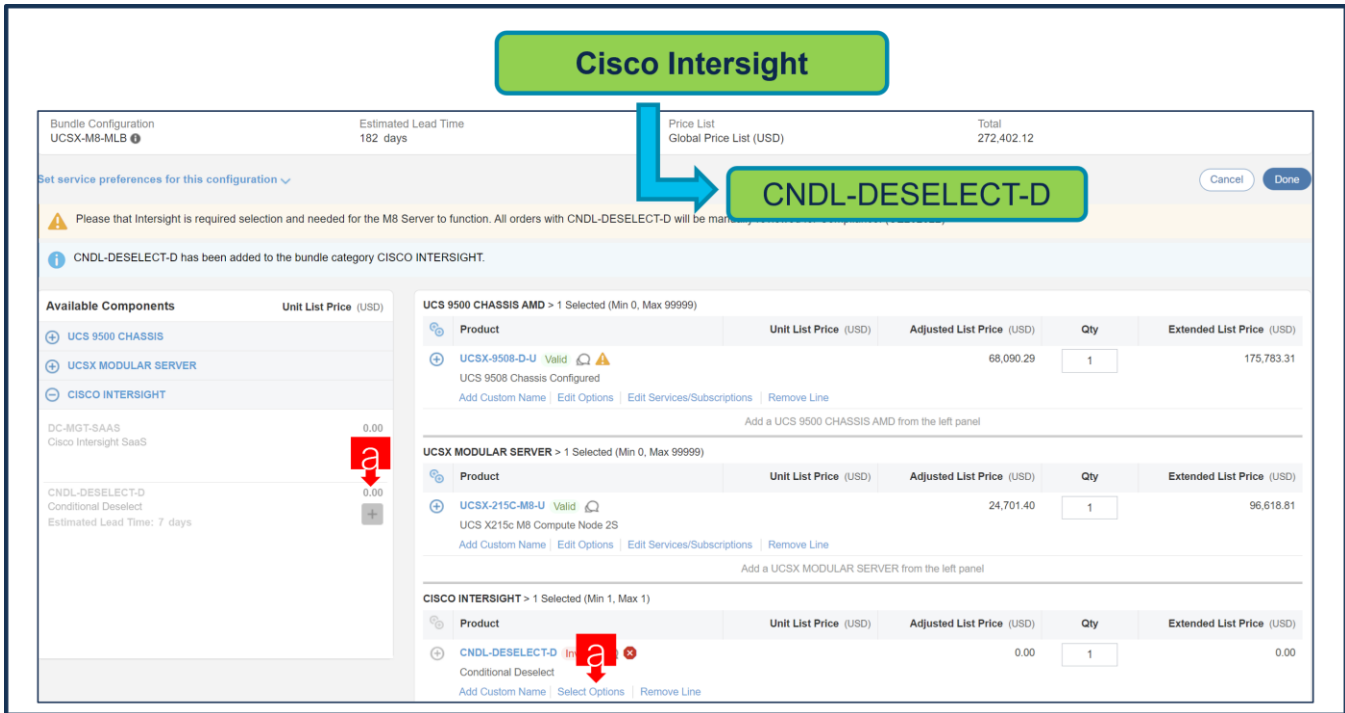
Cisco Intersight

Bundle Configuration
UCSX-M8-MLB

Estimated Lead Time
182 days

Price List
Global Price List (USD)

Total
272,402.12

Set service preferences for this configuration

CNDL-DESELECT-D

Cancel
Done

Please that Intersight is required selection and needed for the M8 Server to function. All orders with CNDL-DESELECT-D will be manu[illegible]

CNDL-DESELECT-D has been added to the bundle category CISCO INTERSIGHT.

Available Components
Unit List Price (USD)

UCS 9500 CHASSIS
UCSX MODULAR SERVER
CISCO INTERSIGHT

DC-MGT-SAAS
Cisco Intersight SaaS
0.00

a

CNDL-DESELECT-D
Conditional Deselect
Estimated Lead Time: 7 days
0.00

UCS 9500 CHASSIS AMD > 1 Selected (Min 0, Max 99999)

| Product | Unit List Price (USD) | Adjusted List Price (USD) | Qty | Extended List Price (USD) |
|---|---|---|---|---|
| UCSX-9508-D-U Valid UCS 9508 Chassis Configured | | 68,090.29 | 1 | 175,783.31 |

Add Custom Name | Edit Options | Edit Services/Subscriptions | Remove Line

Add a UCS 9500 CHASSIS AMD from the left panel

UCSX MODULAR SERVER > 1 Selected (Min 0, Max 99999)

| Product | Unit List Price (USD) | Adjusted List Price (USD) | Qty | Extended List Price (USD) |
|---|---|---|---|---|
| UCSX-215C-M8-U Valid UCS X215c M8 Compute Node 2S | | 24,701.40 | 1 | 96,618.81 |

Add Custom Name | Edit Options | Edit Services/Subscriptions | Remove Line

Add a UCSX MODULAR SERVER from the left panel

CISCO INTERSIGHT > 1 Selected (Min 1, Max 1)

| Product | Unit List Price (USD) | Adjusted List Price (USD) | Qty | Extended List Price (USD) |
|---|---|---|---|---|
| CNDL-DESELECT-D In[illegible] Conditional Deselect | | 0.00 | 1 | 0.00 |

a

Add Custom Name | Select Options | Remove Line